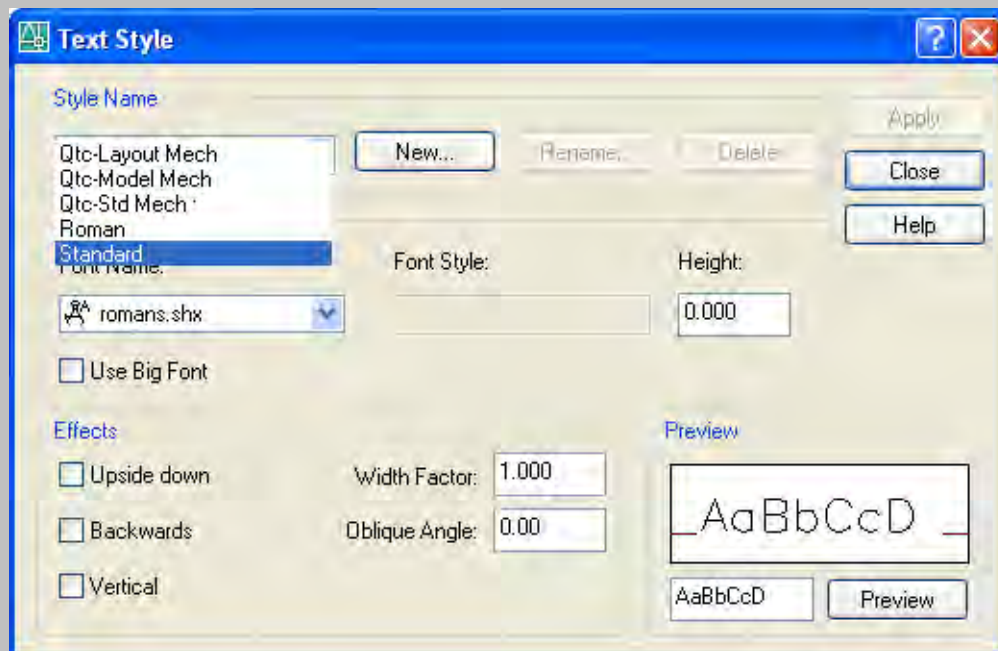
Text Style

Style Name

Qtc-Layout Mech
Qtc-Model Mech
Qtc-Std Mech
Roman
Standard

New...

Rename...

Delete

Apply

Close

Help

Font Name:

romans.shx

Font Style:

Height:

0.000

Use Big Font

Effects

Upside down

Backwards

Vertical

Width Factor:

1.000

Oblique Angle:

0.00

Preview

AaBbCcD

AaBbCcD

Preview